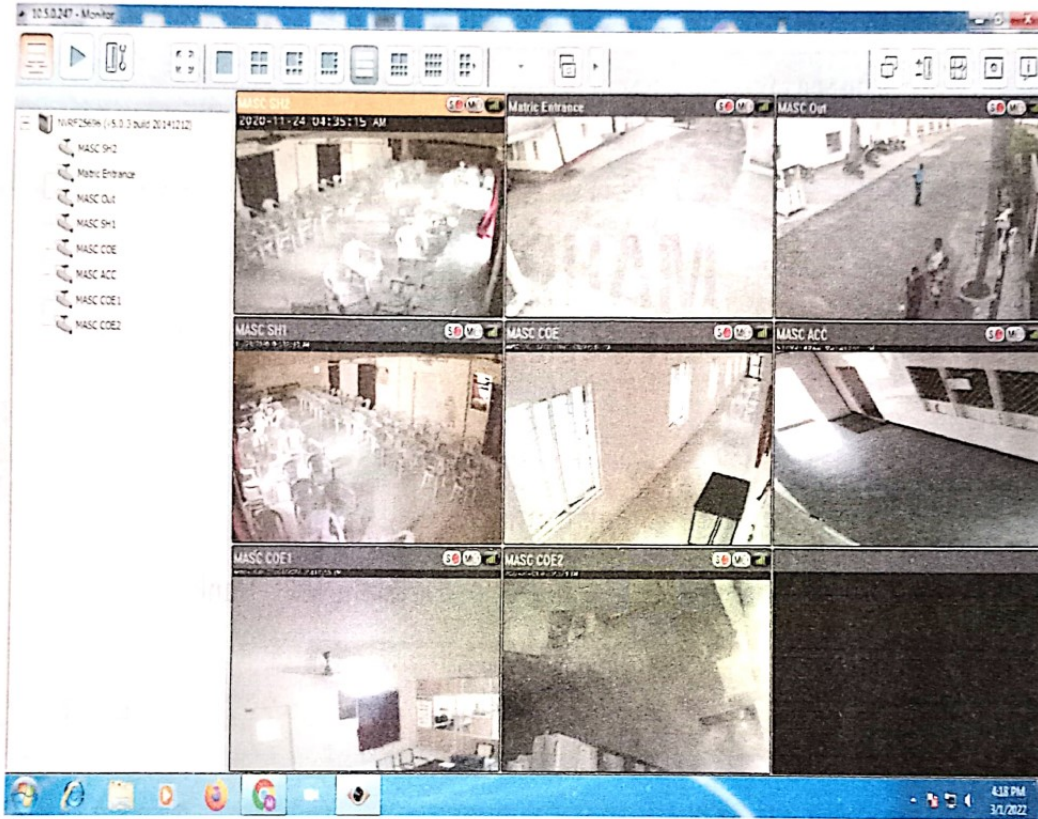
10.5.0.247 - Monitor

NVRF2569N (v5.0.3 build 20141212)
MASC SH2
Matric Entrance
MASC Out
MASC SH1
MASC COE
MASC ACC
MASC COE1
MASC COE2

MASC SH2
2020-11-24 04:35:15 AM
Matric Entrance
MASC Out
MASC SH1
MASC COE
MASC ACC
MASC COE1
MASC COE2

4:18 PM
3/1/2022